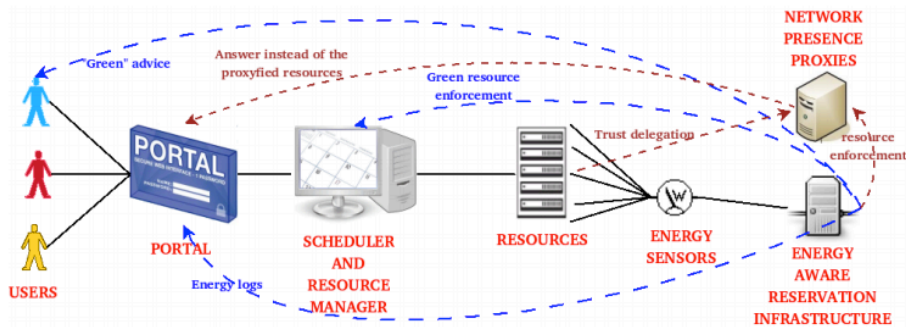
NETWORK PRESENCE PROXIES

"Green" advice

Answer instead of the proxyfied resources

Green resource enforcement

Trust delegation

resource enforcement

PORTAL

USERS

PORTAL

SCHEDULER AND RESOURCE MANAGER

RESOURCES

ENERGY SENSORS

ENERGY AWARE RESERVATION INFRASTRUCTURE

Energy logs